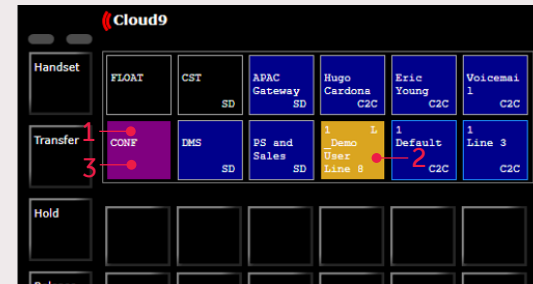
Cloud9

Handset

FLOAT

CST
SD

APAC Gateway
SD

Hugo Cardona
C2C

Eric Young
C2C

Voicemail
C2C

Transfer

1

CONF

3

DMS
SD

PS and Sales
SD

1 L
_Demo User Line 8

2

1
Default
C2C

1
Line 3
C2C

Hold